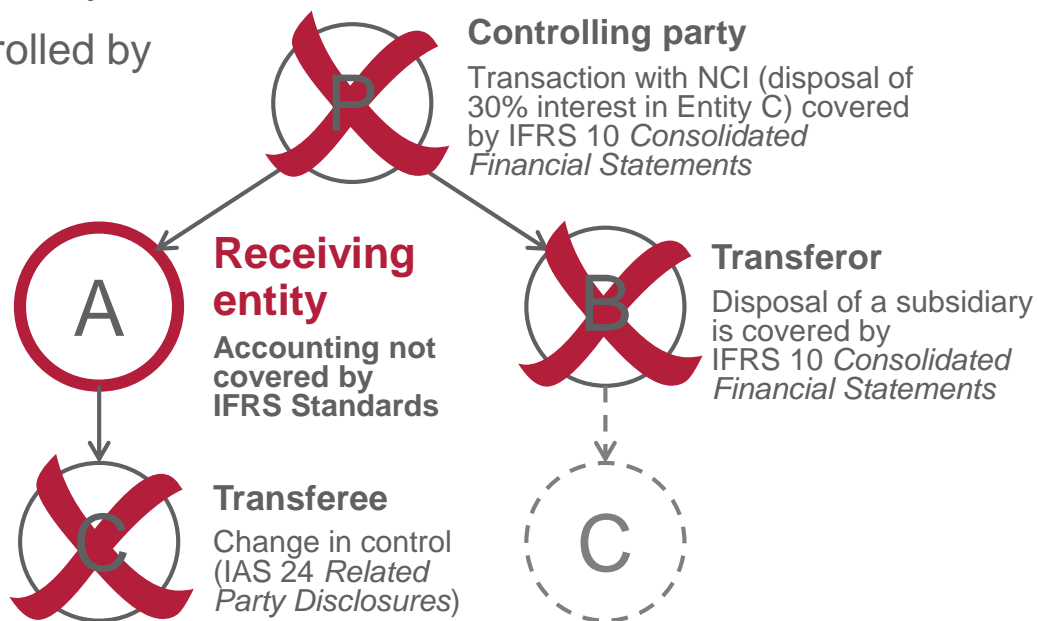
rolled by

P

Controlling party

Transaction with NCI (disposal of 30% interest in Entity C) covered by IFRS 10 *Consolidated Financial Statements*

A

Receiving entity

Accounting not covered by IFRS Standards

B

Transferor

Disposal of a subsidiary is covered by IFRS 10 *Consolidated Financial Statements*

C

Transferee

Change in control (IAS 24 *Related Party Disclosures*)

C